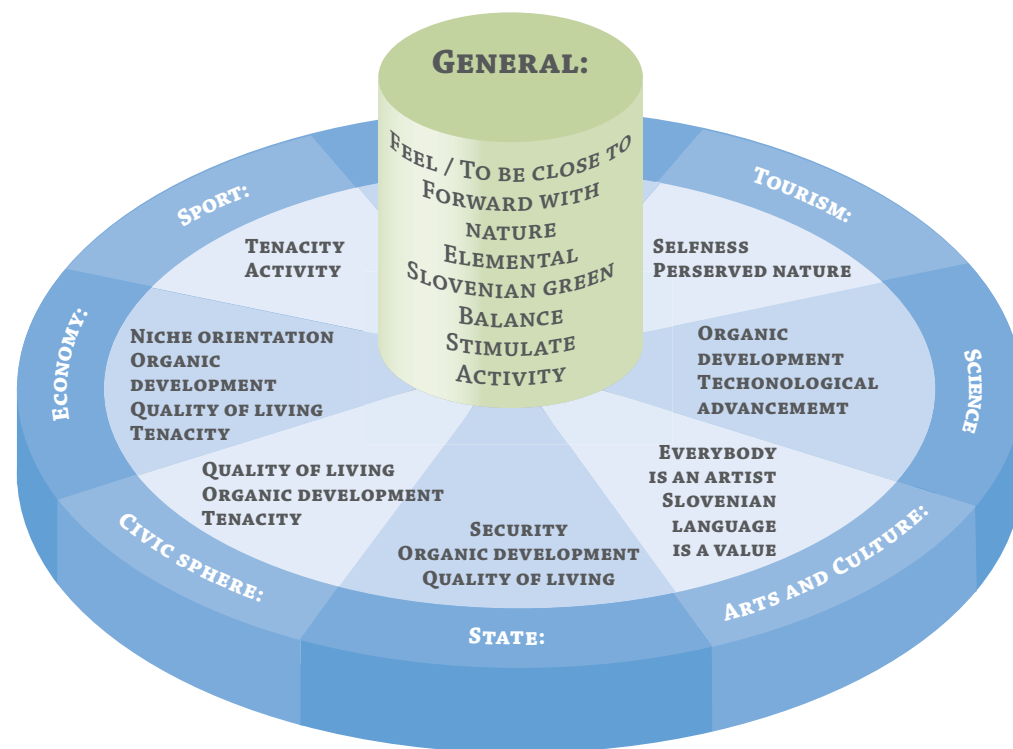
General:

Feel / To be close to
Forward with
nature
Elemental
Slovenian green
Balance
Stimulate
Activity

Sport:
Tenacity
Activity

Tourism:
Selfness
Perserved nature

Science
Organic
development
Techonological
advancememt

Arts and Culture:
Everybody
is an artist
Slovenian
language
is a value

State:
Security
Organic development
Quality of living

Civic sphere:
Quality of living
Organic development
Tenacity

Economy:
Niche orientation
Organic
development
Quality of living
Tenacity